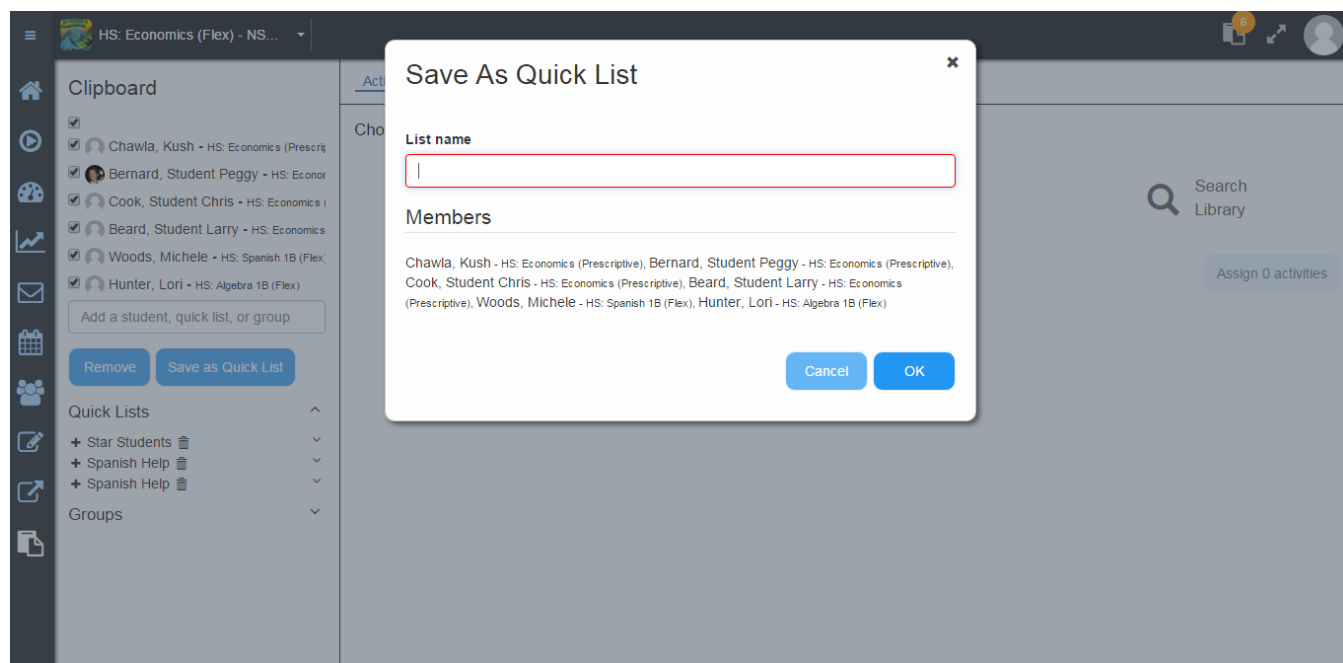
HS: Economics (Flex) - NS...

6

Clipboard

Chawla, Kush - HS: Economics (Prescrip

Bernard, Student Peggy - HS: Econor

Cook, Student Chris - HS: Economics

Beard, Student Larry - HS: Economics

Woods, Michele - HS: Spanish 1B (Flex)

Hunter, Lori - HS: Algebra 1B (Flex)

Add a student, quick list, or group

Remove

Save as Quick List

Quick Lists

Star Students

Spanish Help

Spanish Help

Groups

Acti

Cho

Search Library

Assign 0 activities

Save As Quick List

List name

Members

Chawla, Kush - HS: Economics (Prescriptive), Bernard, Student Peggy - HS: Economics (Prescriptive), Cook, Student Chris - HS: Economics (Prescriptive), Beard, Student Larry - HS: Economics (Prescriptive), Woods, Michele - HS: Spanish 1B (Flex), Hunter, Lori - HS: Algebra 1B (Flex)

Cancel

OK